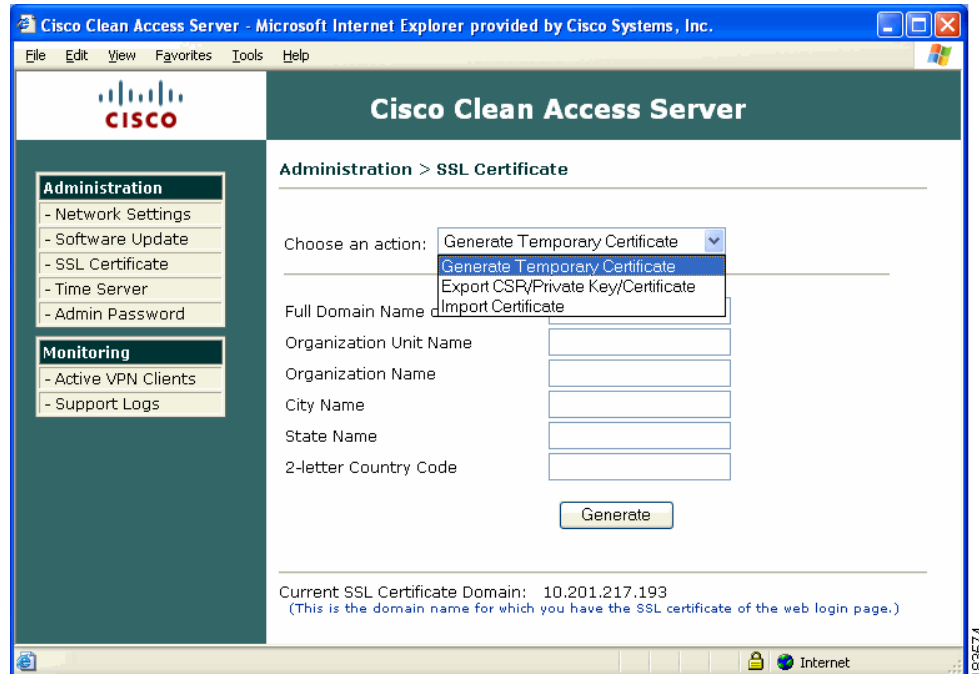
Cisco Clean Access Server - Microsoft Internet Explorer provided by Cisco Systems, Inc.

File Edit View Favorites Tools Help

cisco

Cisco Clean Access Server

Administration
- Network Settings
- Software Update
- SSL Certificate
- Time Server
- Admin Password

Monitoring
- Active VPN Clients
- Support Logs

Administration > SSL Certificate

Choose an action: Generate Temporary Certificate

Generate Temporary Certificate
Export CSR/Private Key/Certificate
Import Certificate

Full Domain Name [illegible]
Organization Unit Name
Organization Name
City Name
State Name
2-letter Country Code

Generate

Current SSL Certificate Domain: 10.201.217.193
(This is the domain name for which you have the SSL certificate of the web login page.)

Internet

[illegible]